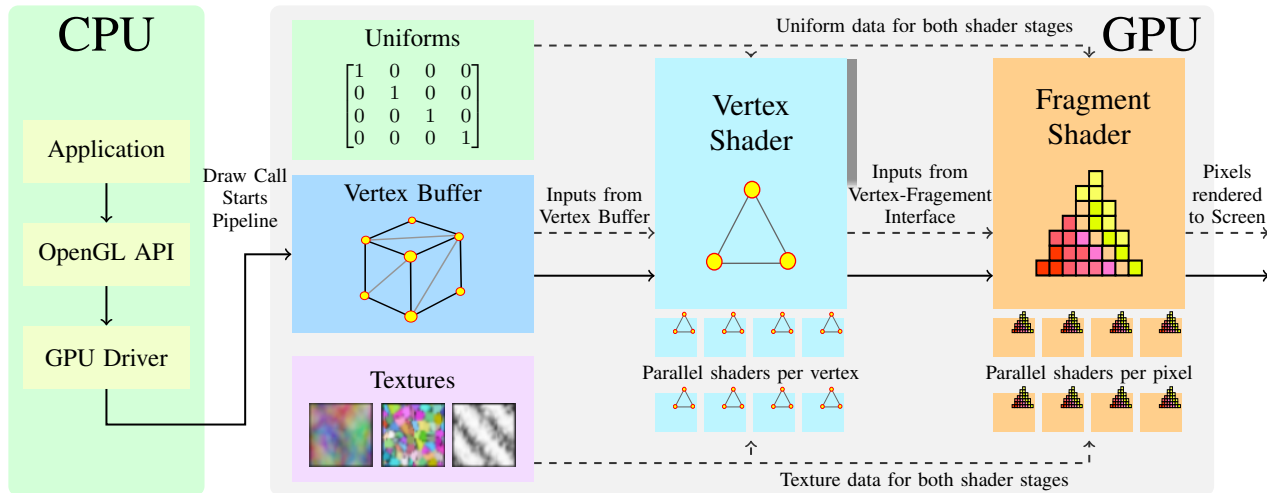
CPU

Application

OpenGL API

GPU Driver

Draw Call Starts Pipeline

Uniforms

$\begin{bmatrix} 1 & 0 & 0 & 0 \\ 0 & 1 & 0 & 0 \\ 0 & 0 & 1 & 0 \\ 0 & 0 & 0 & 1 \end{bmatrix}$

Uniform data for both shader stages

GPU

Vertex Buffer

Inputs from Vertex Buffer

Vertex Shader

Inputs from Vertex-Fragement Interface

Fragment Shader

Pixels rendered to Screen

Textures

Parallel shaders per vertex

Parallel shaders per pixel

Texture data for both shader stages